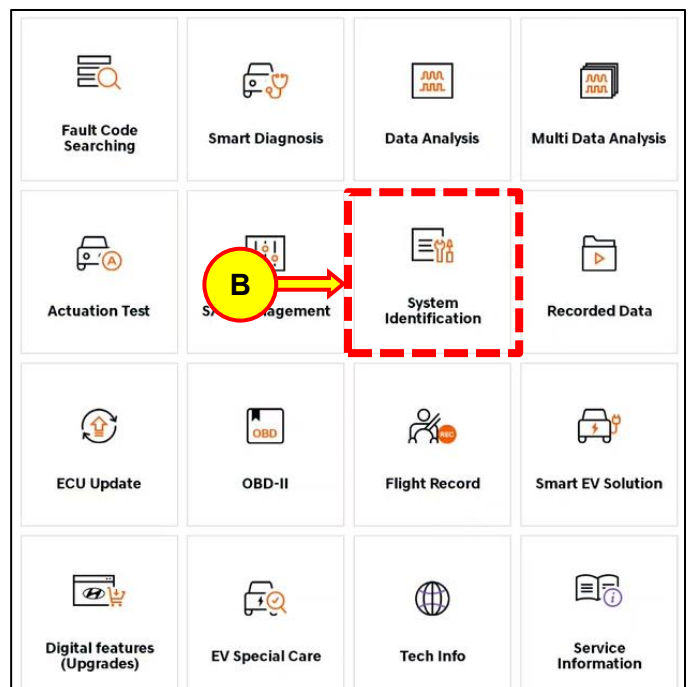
Fault Code Searching

Smart Diagnosis

Data Analysis

Multi Data Analysis

Actuation Test

B

S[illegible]agement

System Identification

Recorded Data

ECU Update

OBD

OBD-II

KMC

Flight Record

Smart EV Solution

Digital features (Upgrades)

EV Special Care

Tech Info

Service Information